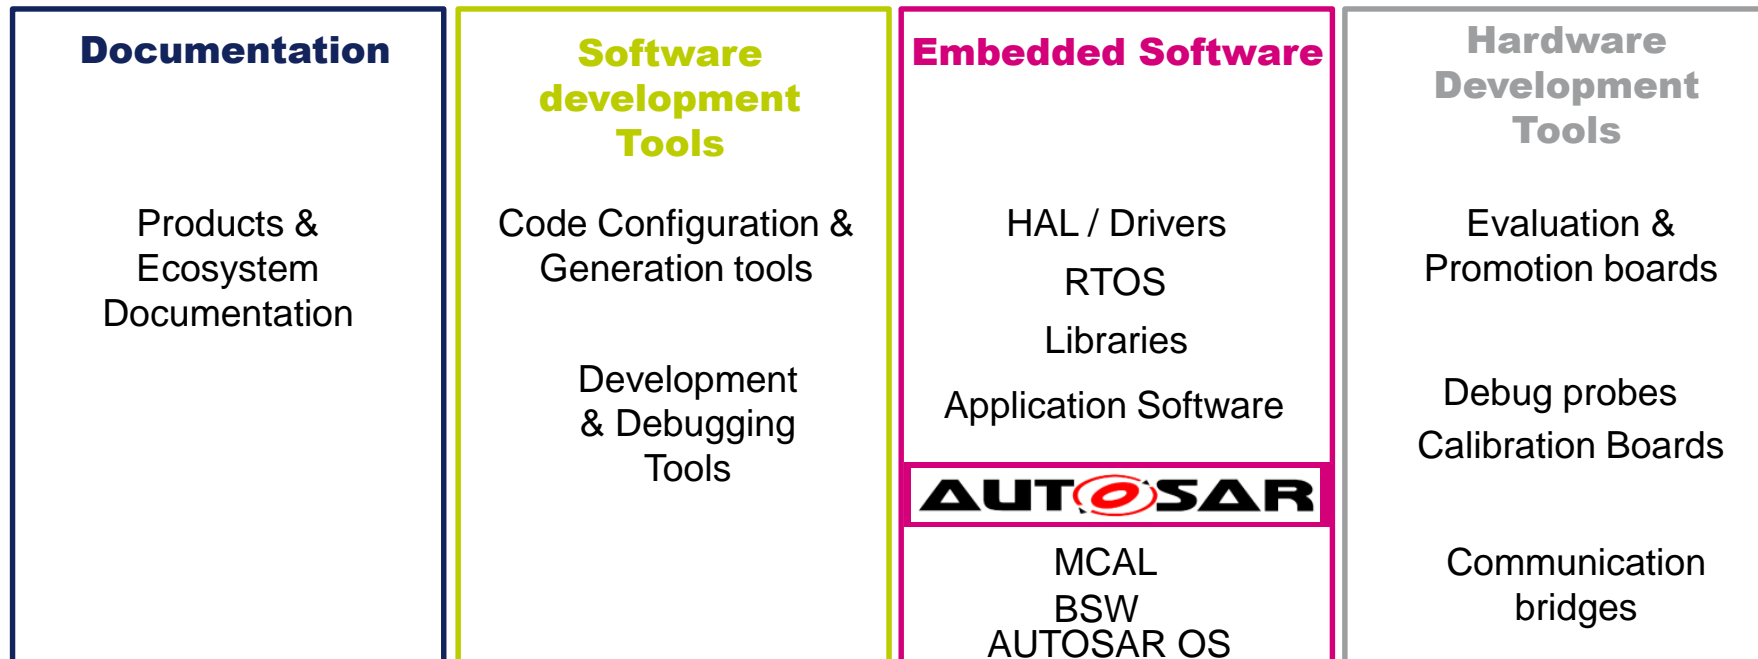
Documentation

Products & Ecosystem Documentation

Software development Tools

Code Configuration & Generation tools

Development & Debugging Tools

Embedded Software

HAL / Drivers

RTOS

Libraries

Application Software

AUTOSAR

MCAL

BSW

AUTOSAR OS

Hardware Development Tools

Evaluation & Promotion boards

Debug probes

Calibration Boards

Communication bridges